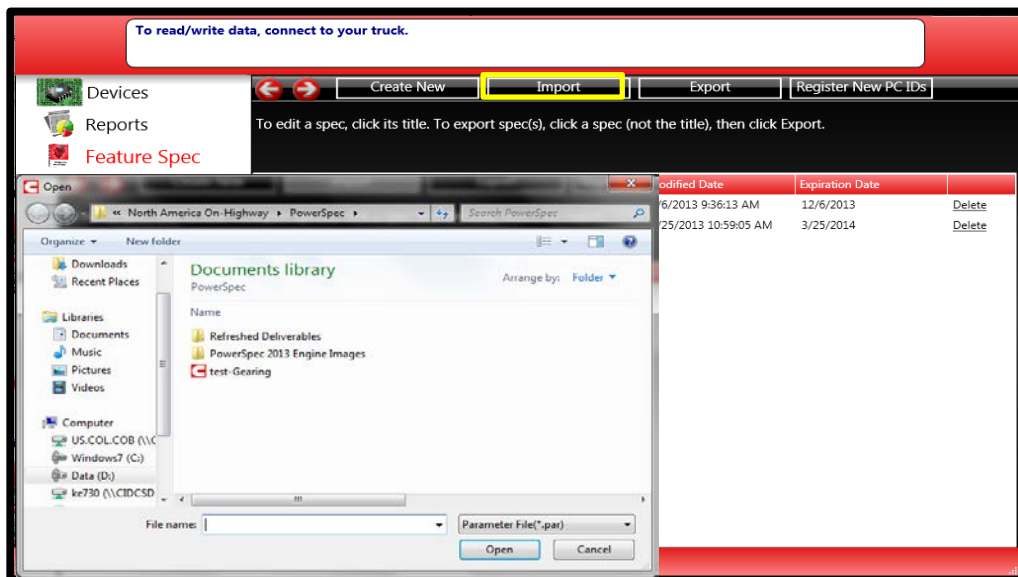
To read/write data, connect to your truck.

Devices
Reports
Feature Spec

Create New
Import
Export
Register New PC IDs

To edit a spec, click its title. To export spec(s), click a spec (not the title), then click Export.

Open

« North America On-Highway ▸ PowerSpec ▸
Search PowerSpec

Organize ▾
New folder

Downloads
Recent Places
Libraries
Documents
Music
Pictures
Videos
Computer
US.COL.COB (\\C
Windows7 (C:)
Data (D:)
ke730 (\\CIDCSD

Documents library
PowerSpec
Arrange by: Folder ▾

Name
Refreshed Deliverables
PowerSpec 2013 Engine Images
test-Gearing

File name:
Parameter File(*.par)
Open
Cancel

| odified Date | Expiration Date | |
|---|---|---|
| /6/2013 9:36:13 AM | 12/6/2013 | Delete |
| /25/2013 10:59:05 AM | 3/25/2014 | Delete |